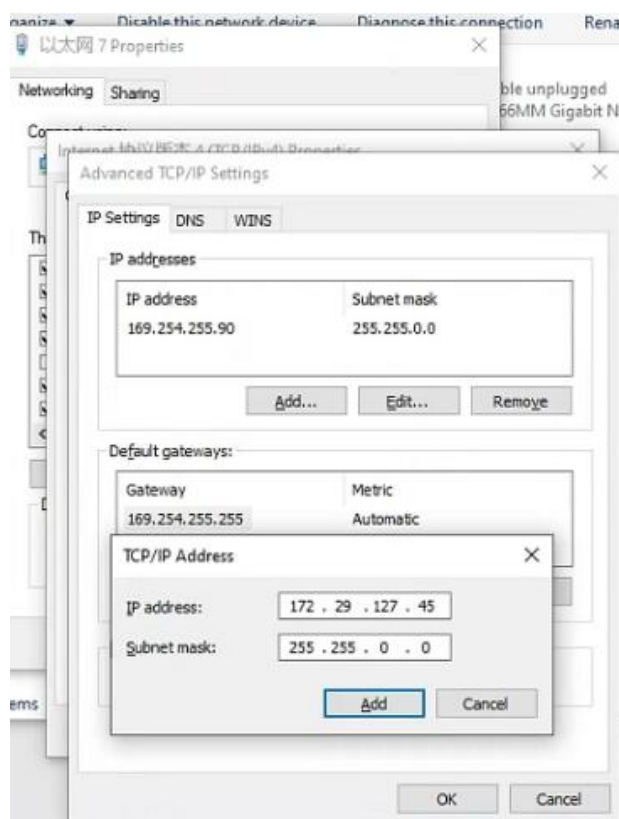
ganize ▾ Disable this network device Diagnose this connection Rena

以太网 7 Properties ×

Networking Sharing

ble unplugged
66MM Gigabit N

Co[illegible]

Internet 协议版本 4 (TCP/IPv4) Properties ×

Advanced TCP/IP Settings ×

IP Settings DNS WINS

IP addresses

| IP address | Subnet mask |
|---|---|
| 169.254.255.90 | 255.255.0.0 |

Add... Edit... Remove

Default gateways:

| Gateway | Metric |
|---|---|
| 169.254.255.255 | Automatic |

Th

TCP/IP Address ×

IP address: 172 . 29 . 127 . 45

Subnet mask: 255 . 255 . 0 . 0

Add Cancel

ems

OK Cancel